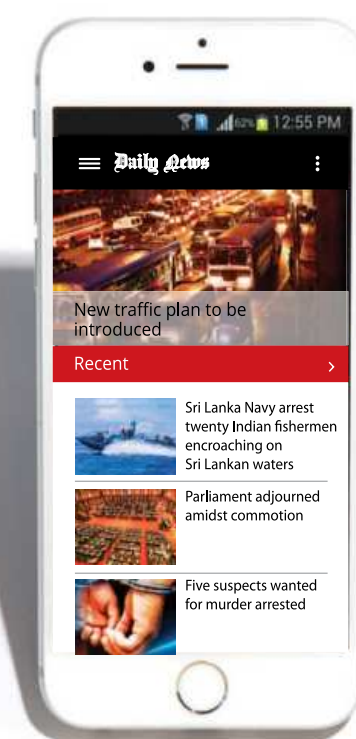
62% 12:55 PM

Daily News

New traffic plan to be introduced

Recent

Sri Lanka Navy arrest twenty Indian fishermen encroaching on Sri Lankan waters

Parliament adjourned amidst commotion

Five suspects wanted for murder arrested